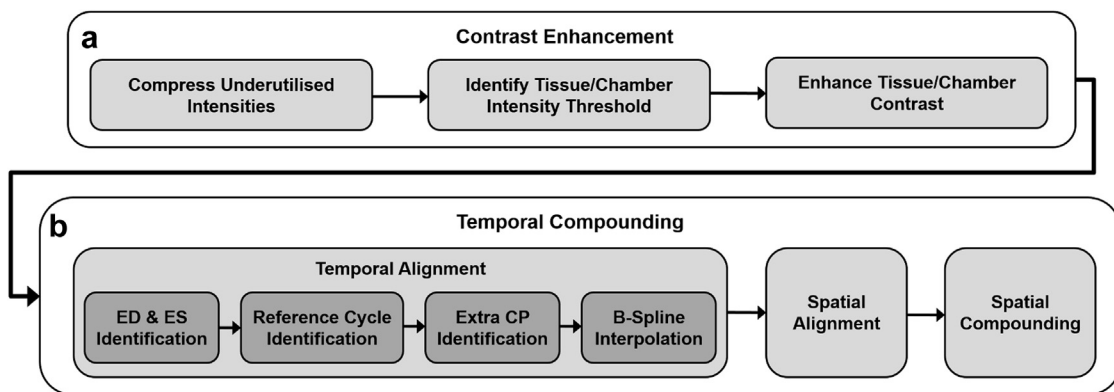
a

Contrast Enhancement

Compress Underutilised Intensities

Identify Tissue/Chamber Intensity Threshold

Enhance Tissue/Chamber Contrast

b

Temporal Compounding

Temporal Alignment

ED & ES Identification

Reference Cycle Identification

Extra CP Identification

B-Spline Interpolation

Spatial Alignment

Spatial Compounding